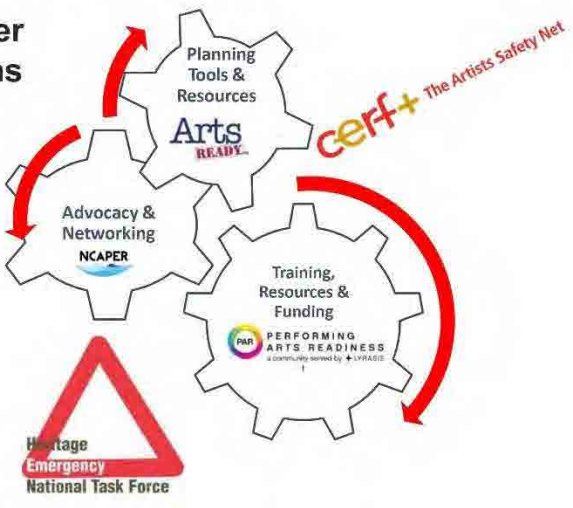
er
ns

Planning Tools & Resources

Arts READY

cerf+ The Artists Safety Net

Advocacy & Networking

NCAPER

Training, Resources & Funding

PAR PERFORMING ARTS READINESS
a community served by LYRASIS

H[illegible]tage
Emergency
National Task Force